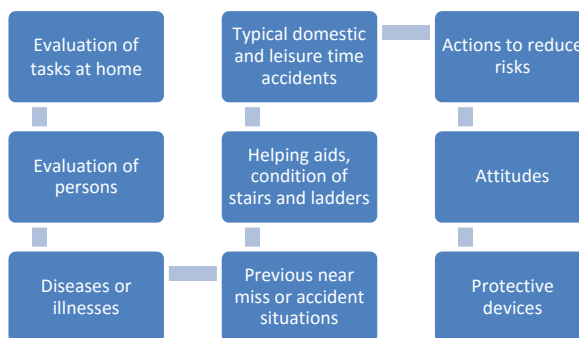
Evaluation of tasks at home

Evaluation of persons

Diseases or illnesses

Typical domestic and leisure time accidents

Helping aids, condition of stairs and ladders

Previous near miss or accident situations

Actions to reduc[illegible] risks

Attitudes

Protective devices